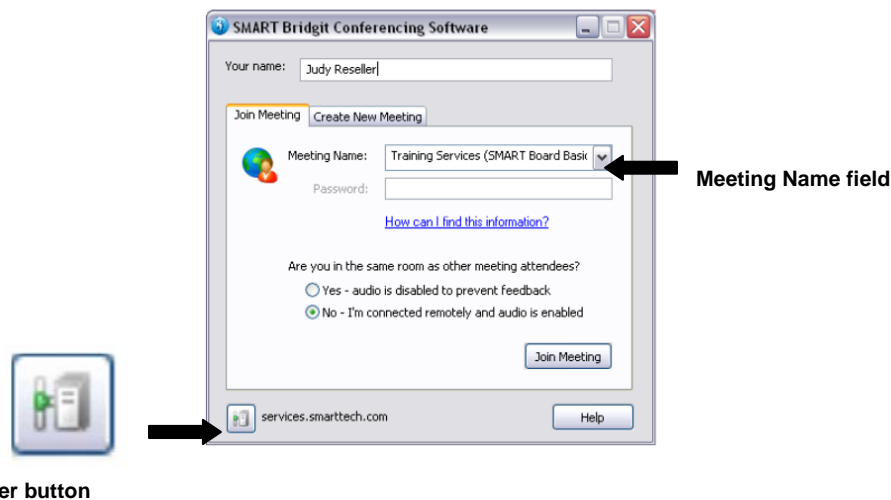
SMART Bridgit Conferencing Software

Your name: Judy Reseller

Join Meeting | Create New Meeting

Meeting Name: Training Services (SMART Board Basic

Password:

How can I find this information?

Meeting Name field

Are you in the same room as other meeting attendees?

Yes - audio is disabled to prevent feedback

No - I'm connected remotely and audio is enabled

Join Meeting

services.smarttech.com

Help

er button